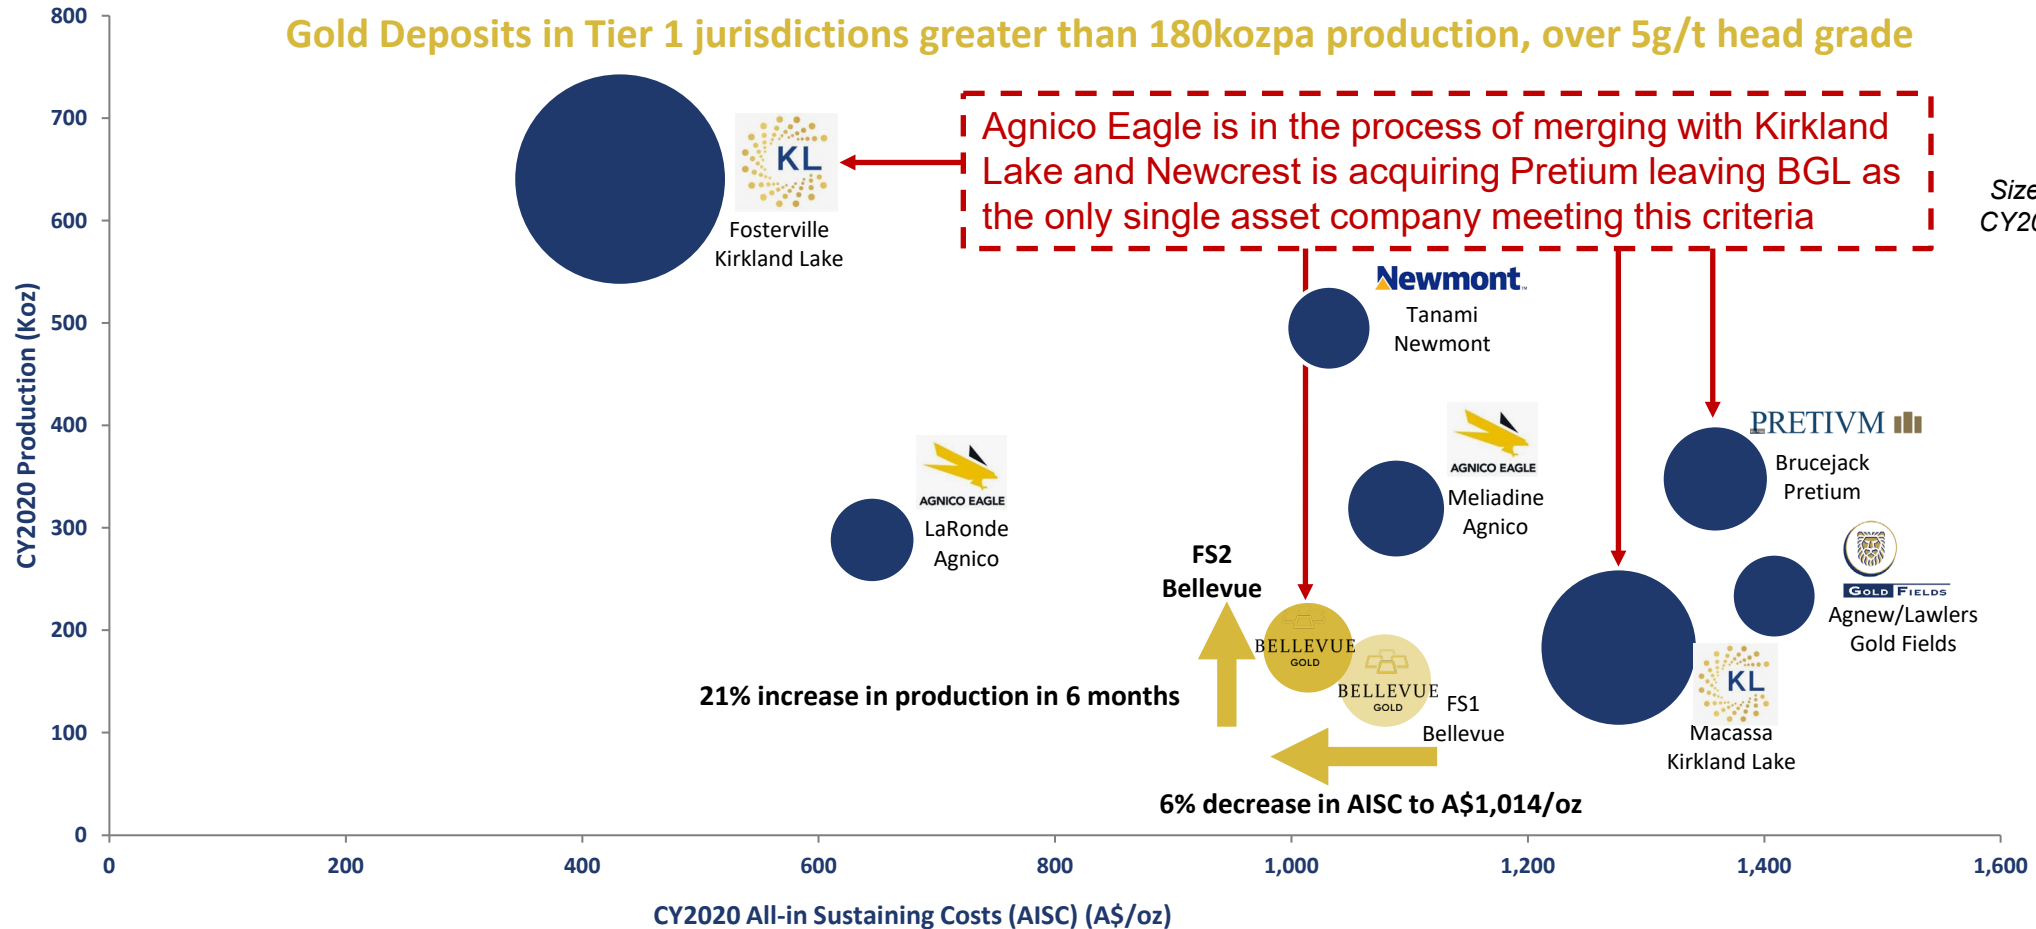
Gold Deposits in Tier 1 jurisdictions greater than 180kozpa production, over 5g/t head grade

Agnico Eagle is in the process of merging with Kirkland Lake and Newcrest is acquiring Pretium leaving BGL as the only single asset company meeting this criteria

Size
CY20

KL
Fosterville
Kirkland Lake

Newmont
Tanami
Newmont

AGNICO EAGLE
LaRonde
Agnico

AGNICO EAGLE
Meliadine
Agnico

PRETIVM
Brucejack
Pretium

GOLD FIELDS
Agnew/Lawlers
Gold Fields

FS2
Bellevue

BELLEVUE GOLD

BELLEVUE GOLD
FS1
Bellevue

KL
Macassa
Kirkland Lake

21% increase in production in 6 months

6% decrease in AISC to A$1,014/oz

CY2020 Production (Koz)

800
700
600
500
400
300
200
100
0

0
200
400
600
800
1,000
1,200
1,400
1,600

CY2020 All-in Sustaining Costs (AISC) (A$/oz)